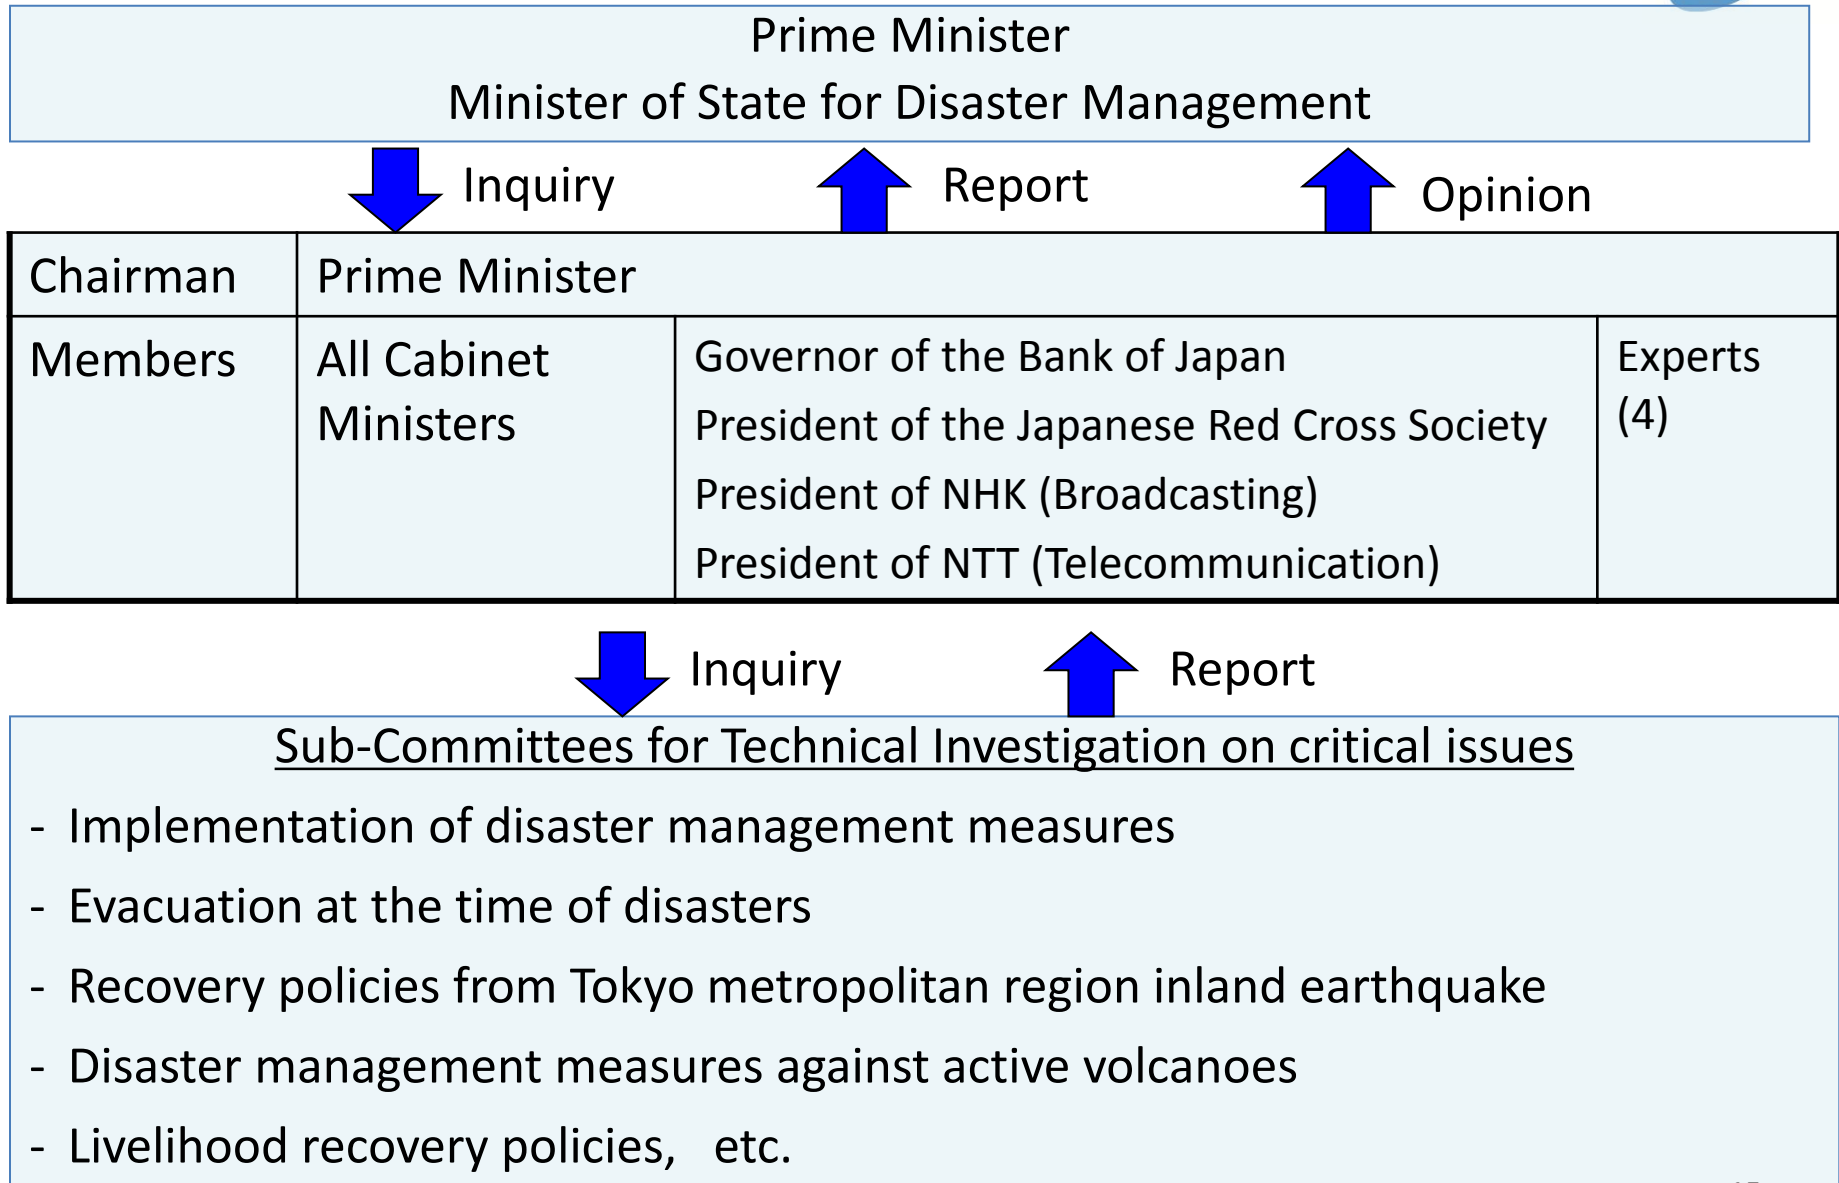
Prime Minister
Minister of State for Disaster Management

Inquiry
Report
Opinion

| Chairman | Prime Minister | | |
|---|---|---|---|
| Members | All Cabinet Ministers | Governor of the Bank of Japan<br>President of the Japanese Red Cross Society<br>President of NHK (Broadcasting)<br>President of NTT (Telecommunication) | Experts (4) |

Inquiry
Report

Sub-Committees for Technical Investigation on critical issues

- Implementation of disaster management measures
- Evacuation at the time of disasters
- Recovery policies from Tokyo metropolitan region inland earthquake
- Disaster management measures against active volcanoes
- Livelihood recovery policies, etc.